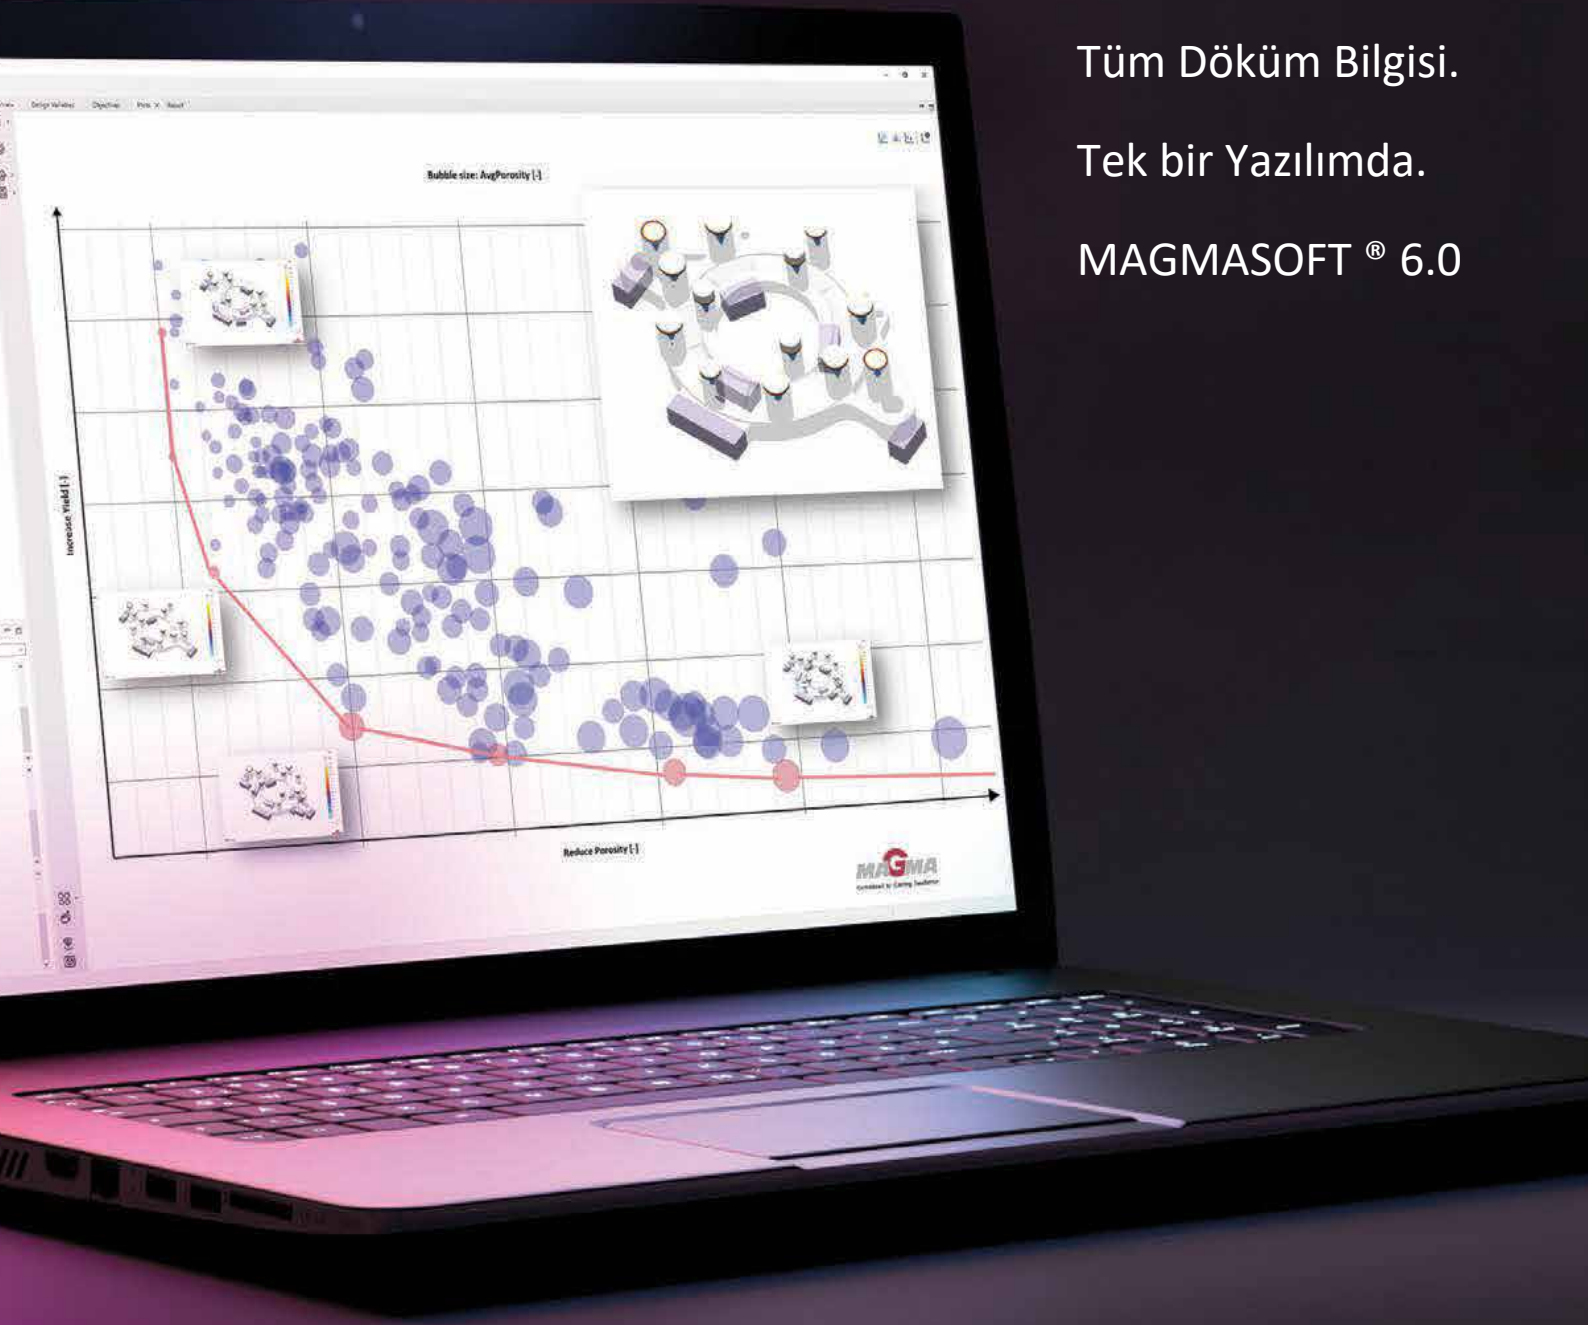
Tüm Döküm Bilgisi.

Tek bir Yazılımda.

MAGMASOFT ® 6.0

Design Variables Objectives Plots × Result

Bubble size: AvgPorosity [-]

Increase Yield [-]

Reduce Porosity [-]

MAGMA
Committed to Casting Excellence